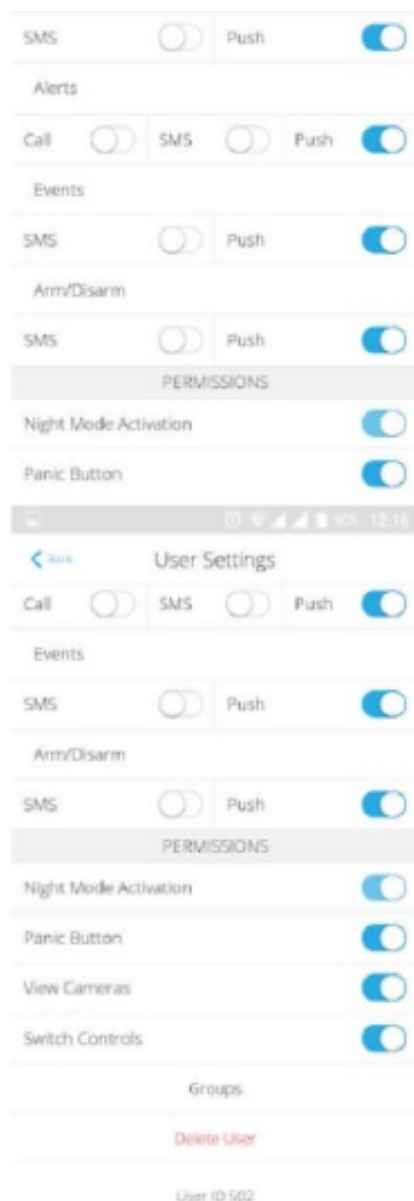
SMS Push

Alerts

Call SMS Push

Events

SMS Push

Arm/Disarm

SMS Push

PERMISSIONS

Night Mode Activation

Panic Button

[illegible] 12:16

Back User Settings

Call SMS Push

Events

SMS Push

Arm/Disarm

SMS Push

PERMISSIONS

Night Mode Activation

Panic Button

View Cameras

Switch Controls

Groups

Delete User

User ID 502